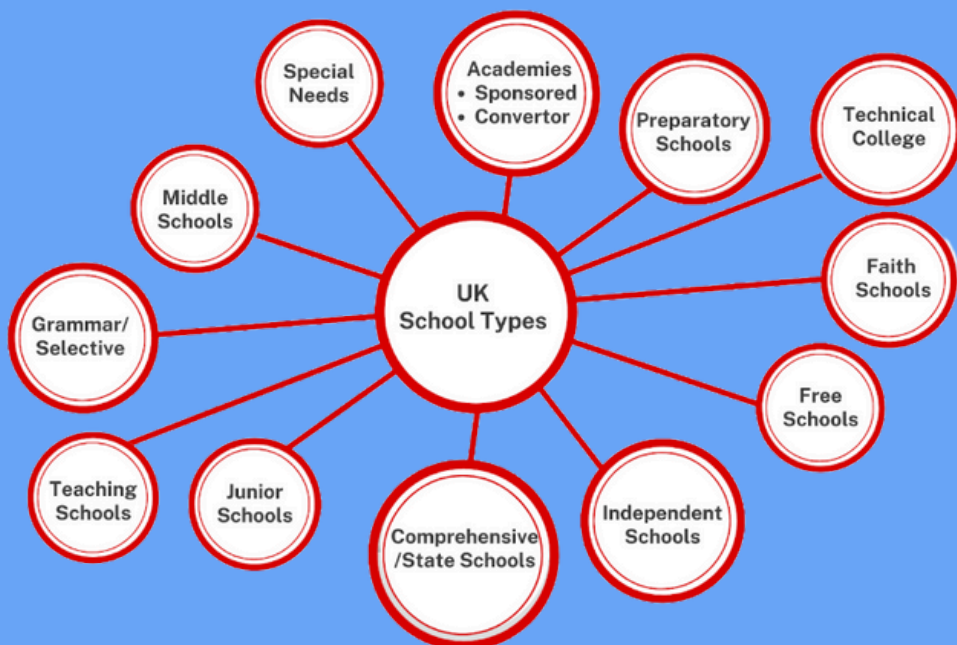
UK School Types

Special Needs

Academies
• Sponsored
• Convertor

Preparatory Schools

Technical College

Middle Schools

Faith Schools

Grammar/ Selective

Free Schools

Teaching Schools

Junior Schools

Comprehensive /State Schools

Independent Schools